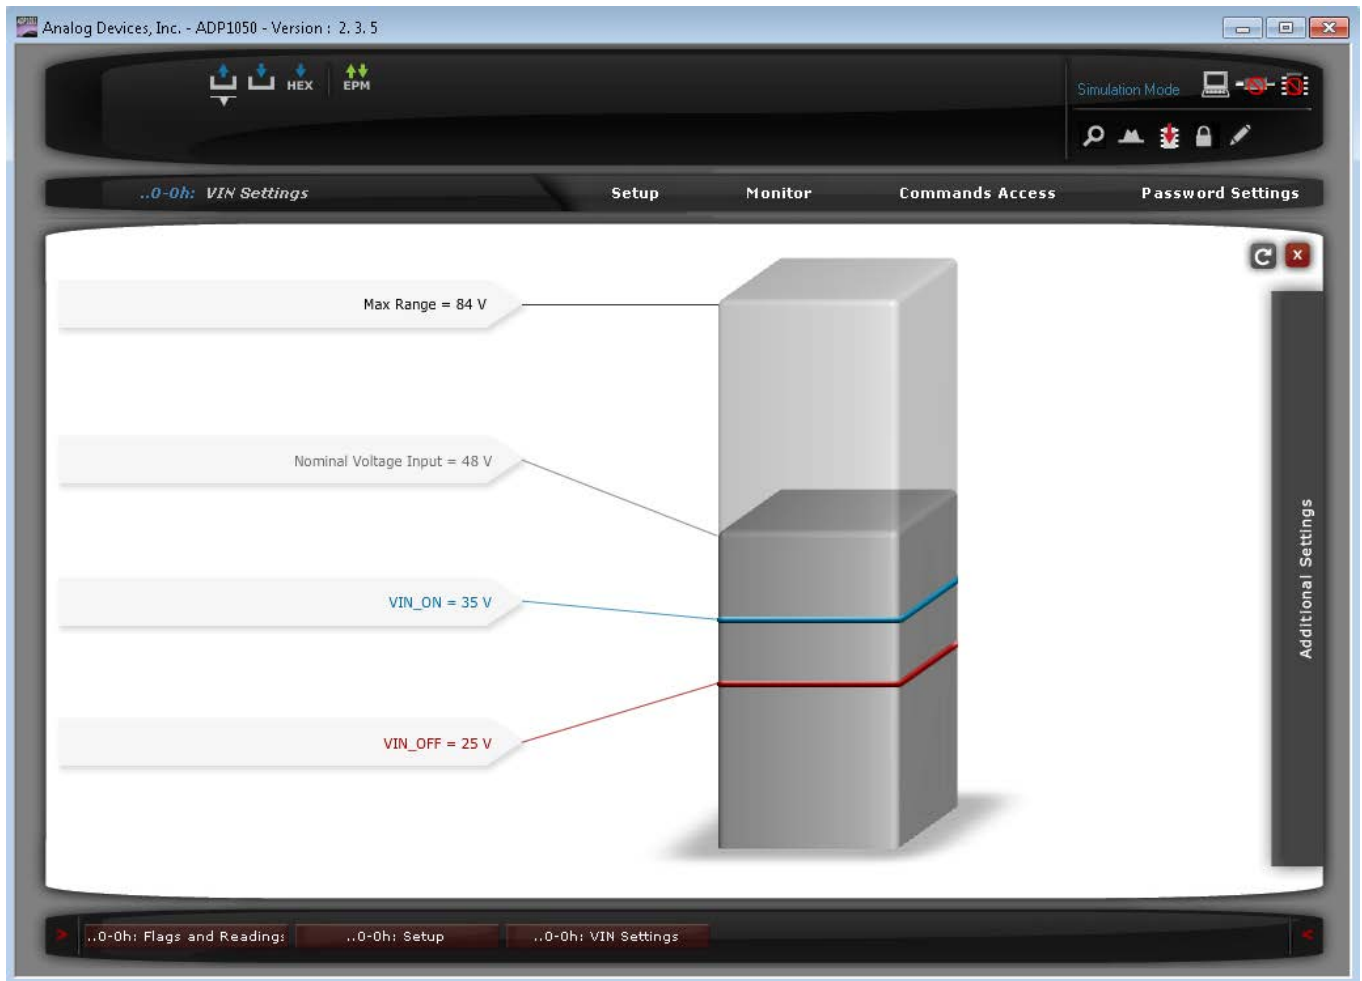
Analog Devices, Inc. - ADP1050 - Version : 2. 3. 5

HEX EPM

Simulation Mode

..0-0h: VIN Settings

Setup

Monitor

Commands Access

Password Settings

x

Max Range = 84 V

Nominal Voltage Input = 48 V

VIN_ON = 35 V

VIN_OFF = 25 V

Additional Settings

..0-0h: Flags and Readings

..0-0h: Setup

..0-0h: VIN Settings